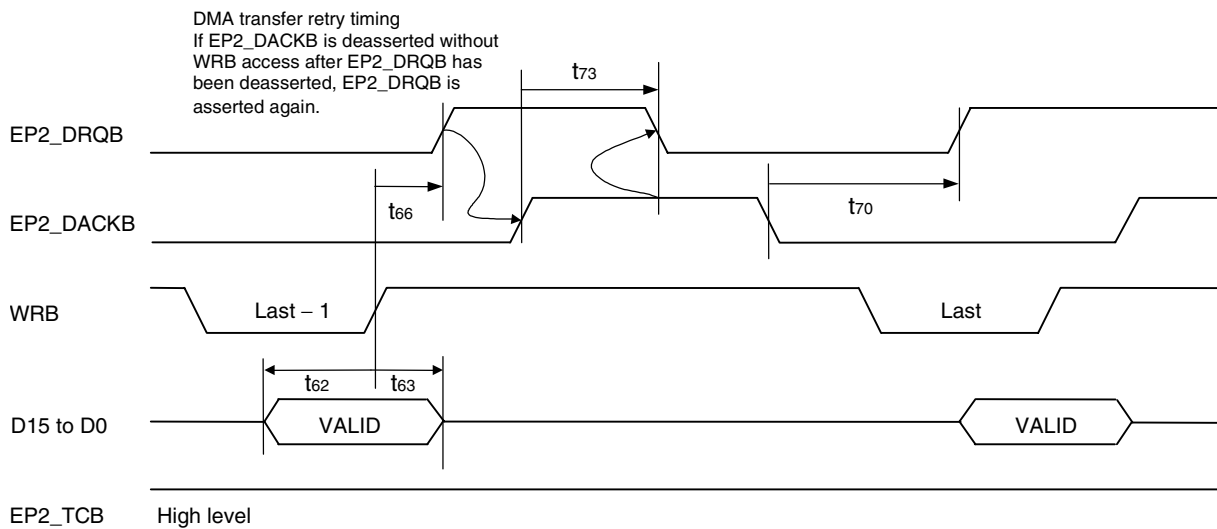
DMA transfer retry timing
If EP2_DACKB is deasserted without WRB access after EP2_DRQB has been deasserted, EP2_DRQB is asserted again.

$t_{73}$

EP2_DRQB

$t_{66}$

$t_{70}$

EP2_DACKB

WRB

Last – 1

Last

$t_{62}$

$t_{63}$

D15 to D0

VALID

VALID

EP2_TCB

High level